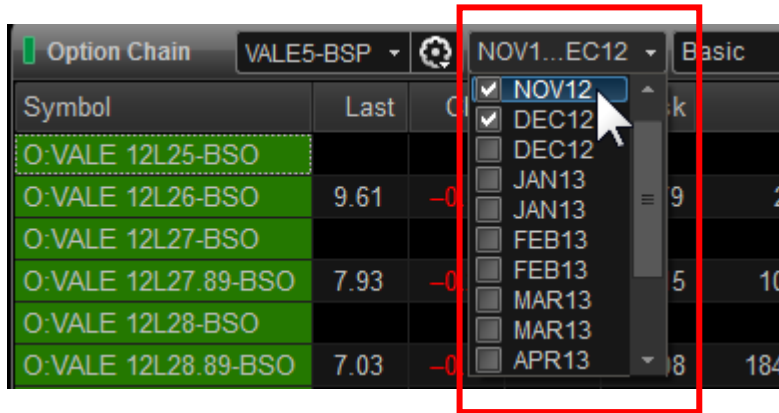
Option Chain VALE5-BSP NOV1...EC12 Basic

| Symbol | Last | C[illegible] | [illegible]k | |
|---|---|---|---|---|
| O:VALE 12L25-BSO | | | | |
| O:VALE 12L26-BSO | 9.61 | –0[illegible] | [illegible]9 | 2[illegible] |
| O:VALE 12L27-BSO | | | | |
| O:VALE 12L27.89-BSO | 7.93 | –0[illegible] | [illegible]5 | 10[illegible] |
| O:VALE 12L28-BSO | | | | |
| O:VALE 12L28.89-BSO | 7.03 | –0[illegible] | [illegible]98 | 184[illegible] |

NOV12
DEC12
DEC12
JAN13
JAN13
FEB13
FEB13
MAR13
MAR13
APR13